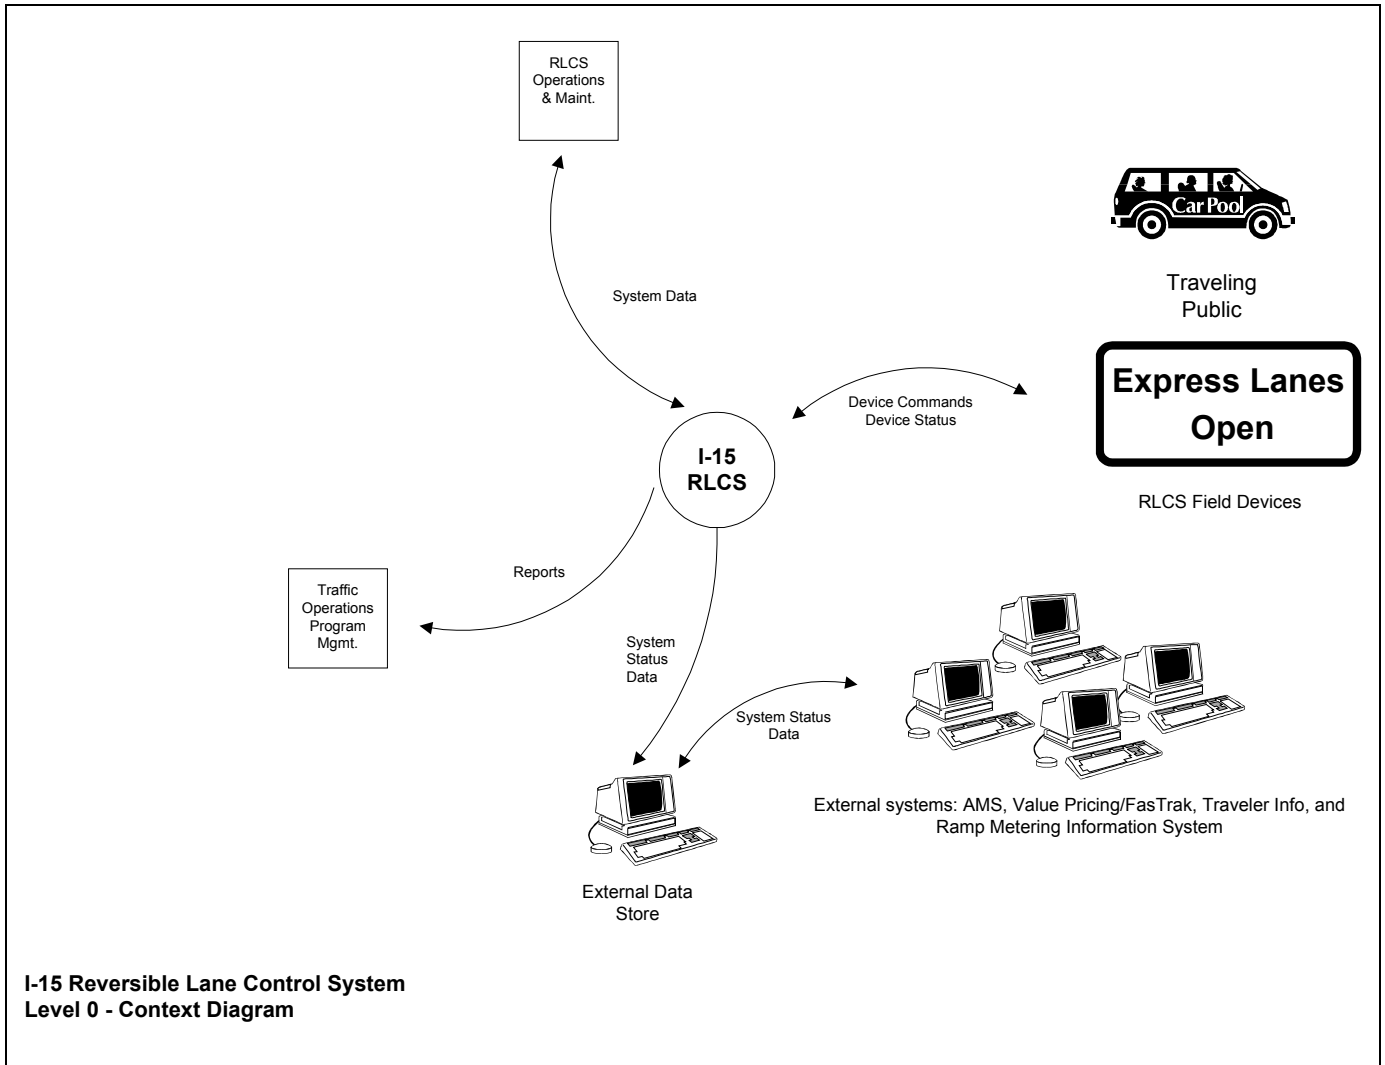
RLCS Operations & Maint.

Car Pool

Traveling Public

System Data

Express Lanes Open

Device Commands
Device Status

I-15 RLCS

RLCS Field Devices

Reports

Traffic Operations Program Mgmt.

System Status Data

System Status Data

External systems: AMS, Value Pricing/FasTrak, Traveler Info, and Ramp Metering Information System

External Data Store

I-15 Reversible Lane Control System
Level 0 - Context Diagram